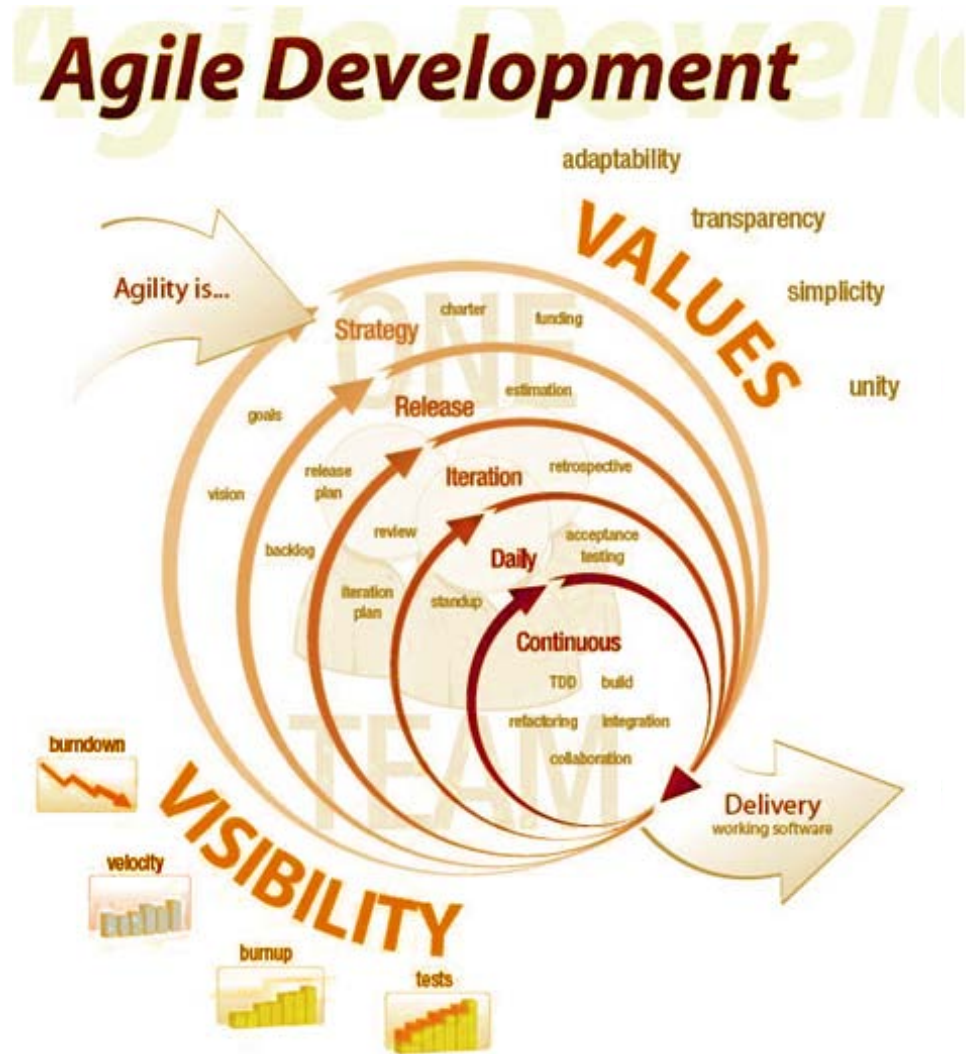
Agile Development

adaptability

transparency

VALUES

simplicity

unity

Agility is...

ONE

Strategy

charter

funding

goals

estimation

Release

vision

release plan

Iteration

retrospective

review

backlog

acceptance testing

Daily

iteration plan

standup

Continuous

TDD

build

refactoring

integration

collaboration

TEAM

burndown

Delivery
working software

VISIBILITY

velocity

burnup

tests